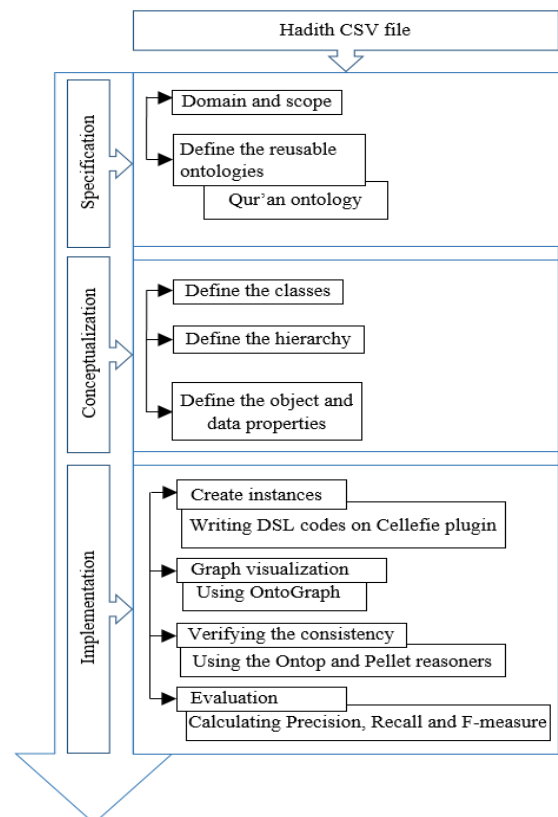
Hadith CSV file

Specification

Domain and scope

Define the reusable ontologies

Qur'an ontology

Conceptualization

Define the classes

Define the hierarchy

Define the object and data properties

Implementation

Create instances

Writing DSL codes on Cellefie plugin

Graph visualization

Using OntoGraph

Verifying the consistency

Using the Ontop and Pellet reasoners

Evaluation

Calculating Precision, Recall and F-measure